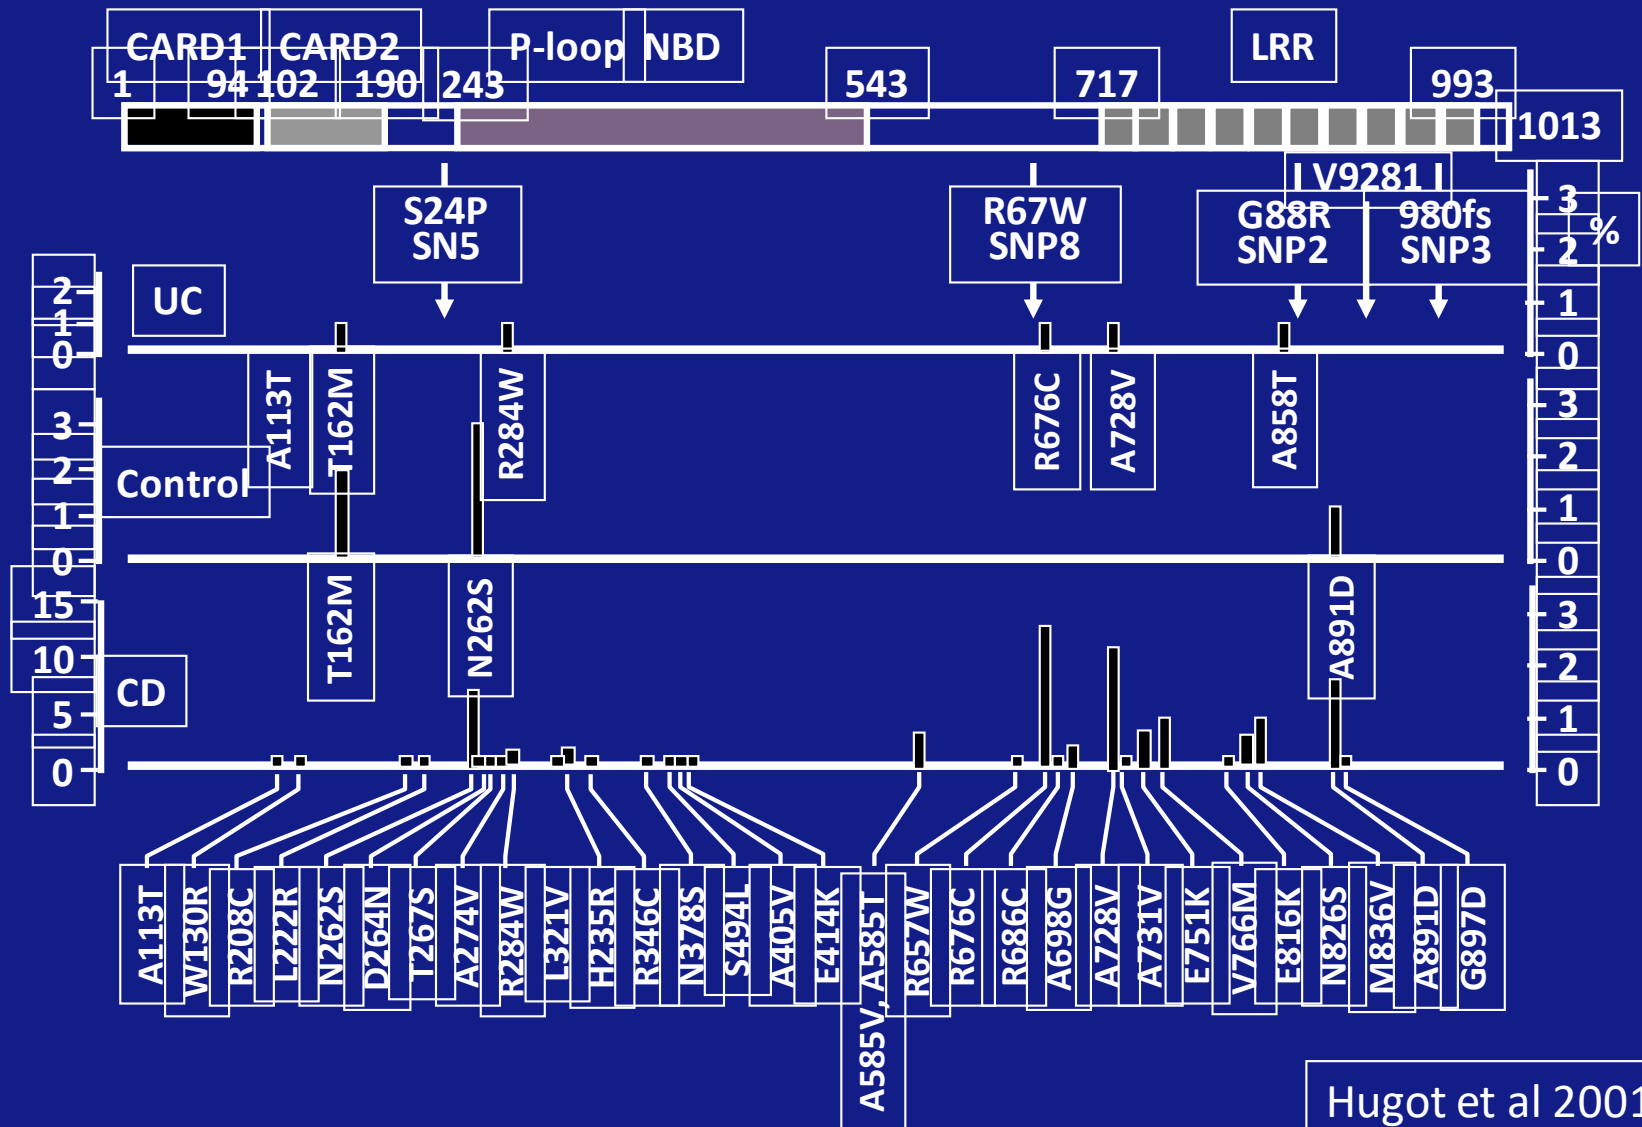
CARD1 CARD2 P-loop NBD LRR
1 94 102 190 243 543 717 993 1013

V9281
S24P SN5
R67W SNP8
G88R SNP2
980fs SNP3
%

UC
2 1 0
3 2 1 0

A113T T162M R284W R676C A728V A858T

Control
3 2 1 0
3 2 1 0

T162M N262S A891D

CD
15 10 5 0
3 2 1 0

A113T W130R R208C L222R N262S D264N T267S A274V R284W L321V H235R R346C N378S S494L A405V E414K A585V, A585T R657W R676C R686C A698G A728V A731V E751K V766M E816K N826S M836V A891D G897D

Hugot et al 2001